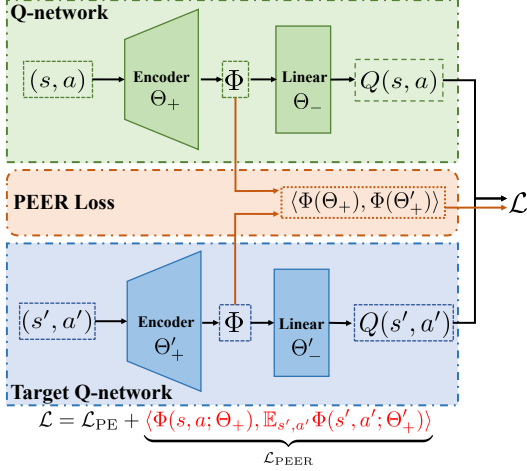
Q-network

$(s, a)$

Encoder
$\Theta_+$

$\Phi$

Linear
$\Theta_-$

$Q(s, a)$

PEER Loss

$\langle \Phi(\Theta_+), \Phi(\Theta'_+) \rangle$

$\mathcal{L}$

$(s', a')$

Encoder
$\Theta'_+$

$\Phi$

Linear
$\Theta'_-$

$Q(s', a')$

Target Q-network

$\mathcal{L} = \mathcal{L}_{\mathrm{PE}} + \underbrace{\langle \Phi(s, a; \Theta_+), \mathbb{E}_{s', a'} \Phi(s', a'; \Theta'_+) \rangle}_{\mathcal{L}_{\mathrm{PEER}}}$